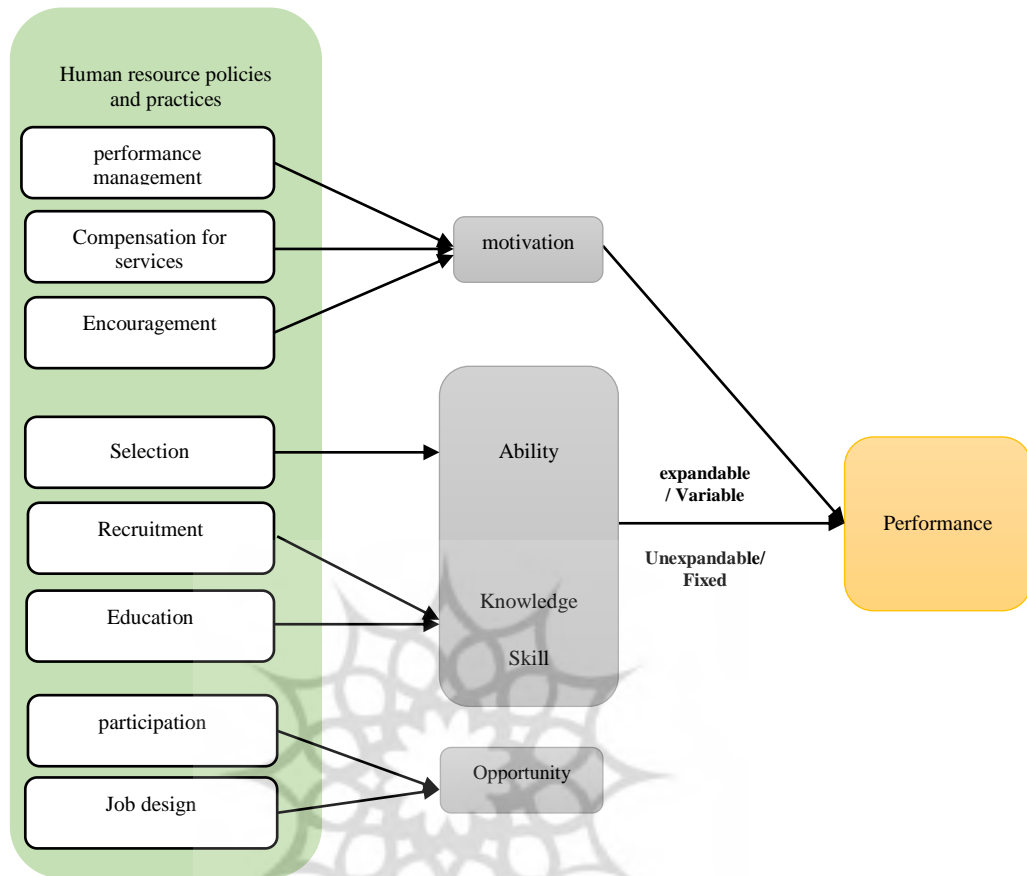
Human resource policies and practices

performance management

Compensation for services

Encouragement

Selection

Recruitment

Education

participation

Job design

motivation

Ability

Knowledge

Skill

Opportunity

expandable / Variable

Unexpandable/ Fixed

Performance